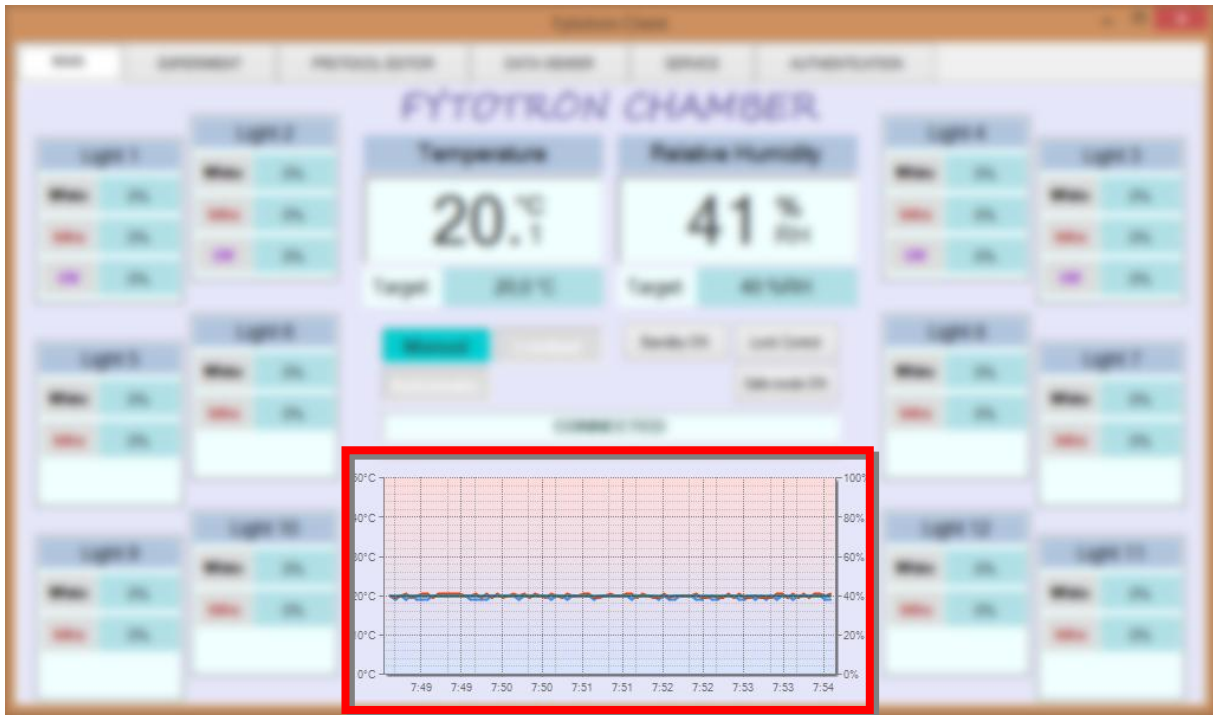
FYTOTRON CHAMBER

Light 1
White 0%
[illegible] 0%
UV 0%

Light 2
White 0%
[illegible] 0%
UV 0%

Temperature
20.1 °C

Relative Humidity
41 %

Target 20.0 °C
Target 40 %RH

Light 4
White 0%
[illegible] 0%
UV 0%

Light 3
White 0%
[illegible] 0%
UV 0%

Light 5
Light 6
Light 8
Light 7
Light 9
Light 10
Light 12
Light 11

Manual

CONNECTED

60°C
50°C
40°C
20°C
10°C
0°C
100%
80%
60%
40%
20%
0%
7:49 7:49 7:50 7:50 7:51 7:51 7:52 7:52 7:53 7:53 7:54